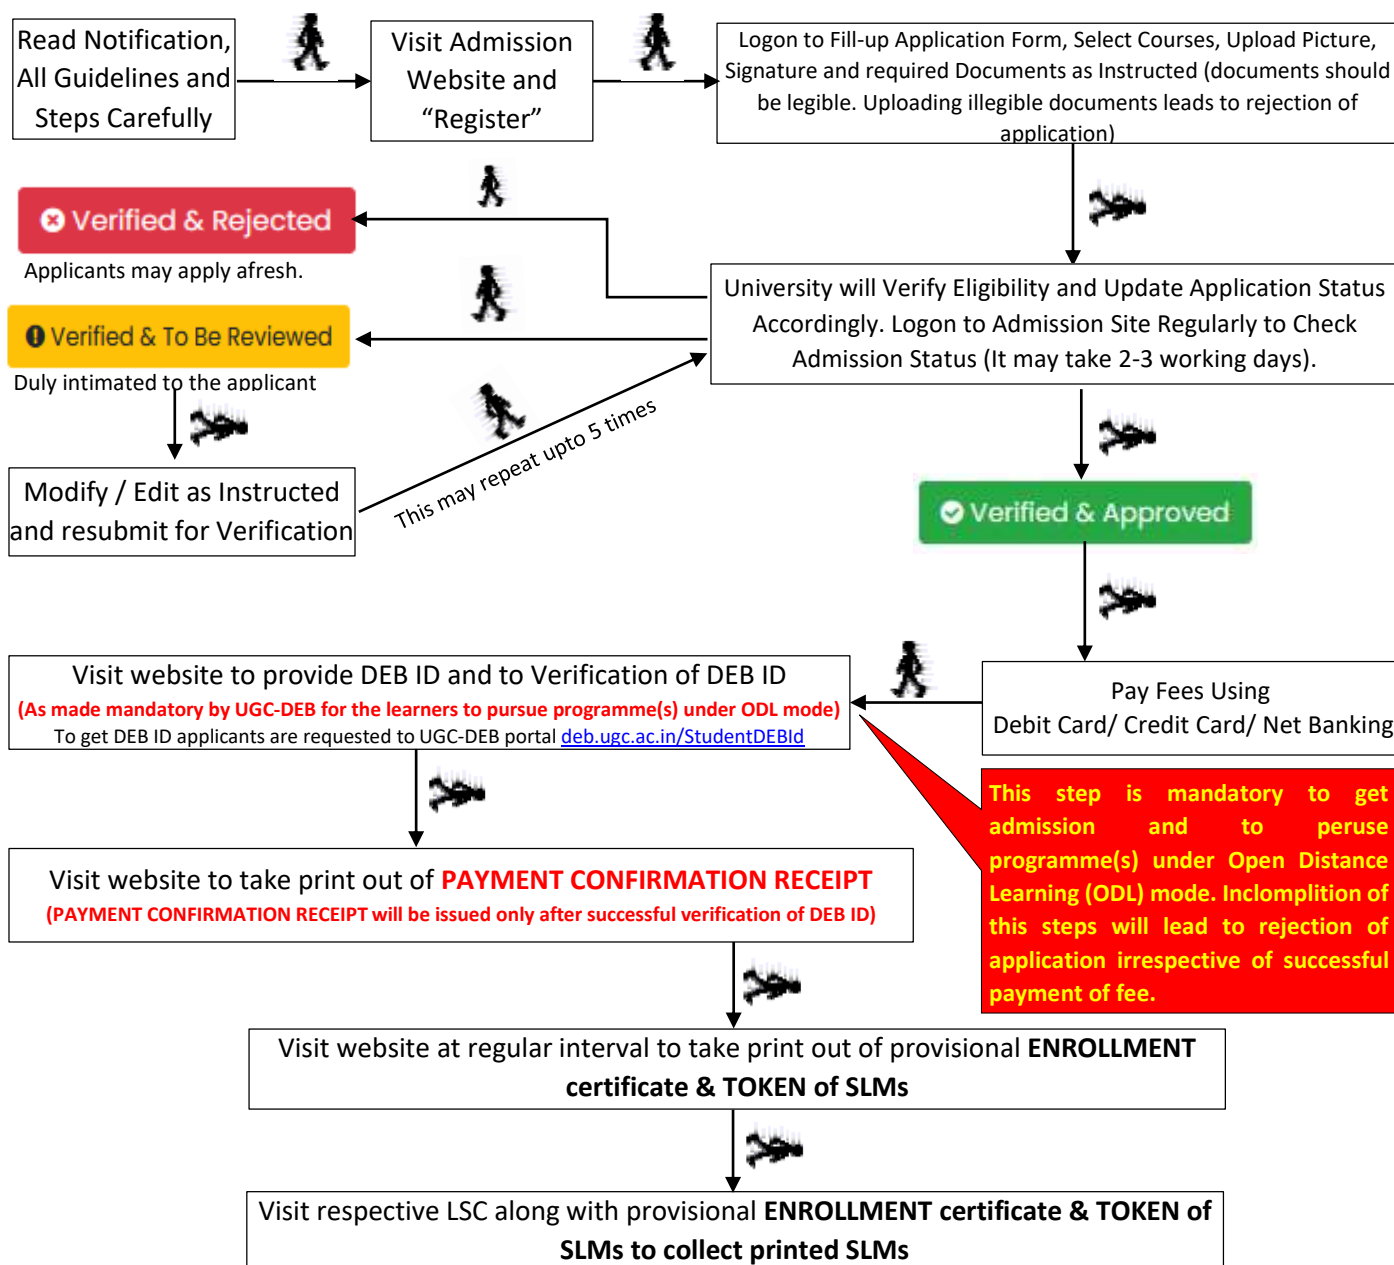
Read Notification, All Guidelines and Steps Carefully

Visit Admission Website and "Register"

Logon to Fill-up Application Form, Select Courses, Upload Picture, Signature and required Documents as Instructed (documents should be legible. Uploading illegible documents leads to rejection of application)

University will Verify Eligibility and Update Application Status Accordingly. Logon to Admission Site Regularly to Check Admission Status (It may take 2-3 working days).

Verified & Rejected

Applicants may apply afresh.

Verified & To Be Reviewed

Duly intimated to the applicant

Modify / Edit as Instructed and resubmit for Verification

This may repeat upto 5 times

Verified & Approved

Pay Fees Using Debit Card/ Credit Card/ Net Banking

Visit website to provide DEB ID and to Verification of DEB ID
(As made mandatory by UGC-DEB for the learners to pursue programme(s) under ODL mode)
To get DEB ID applicants are requested to UGC-DEB portal deb.ugc.ac.in/StudentDEBId

This step is mandatory to get admission and to peruse programme(s) under Open Distance Learning (ODL) mode. Inclomplition of this steps will lead to rejection of application irrespective of successful payment of fee.

Visit website to take print out of PAYMENT CONFIRMATION RECEIPT
(PAYMENT CONFIRMATION RECEIPT will be issued only after successful verification of DEB ID)

Visit website at regular interval to take print out of provisional ENROLLMENT certificate & TOKEN of SLMs

Visit respective LSC along with provisional ENROLLMENT certificate & TOKEN of SLMs to collect printed SLMs